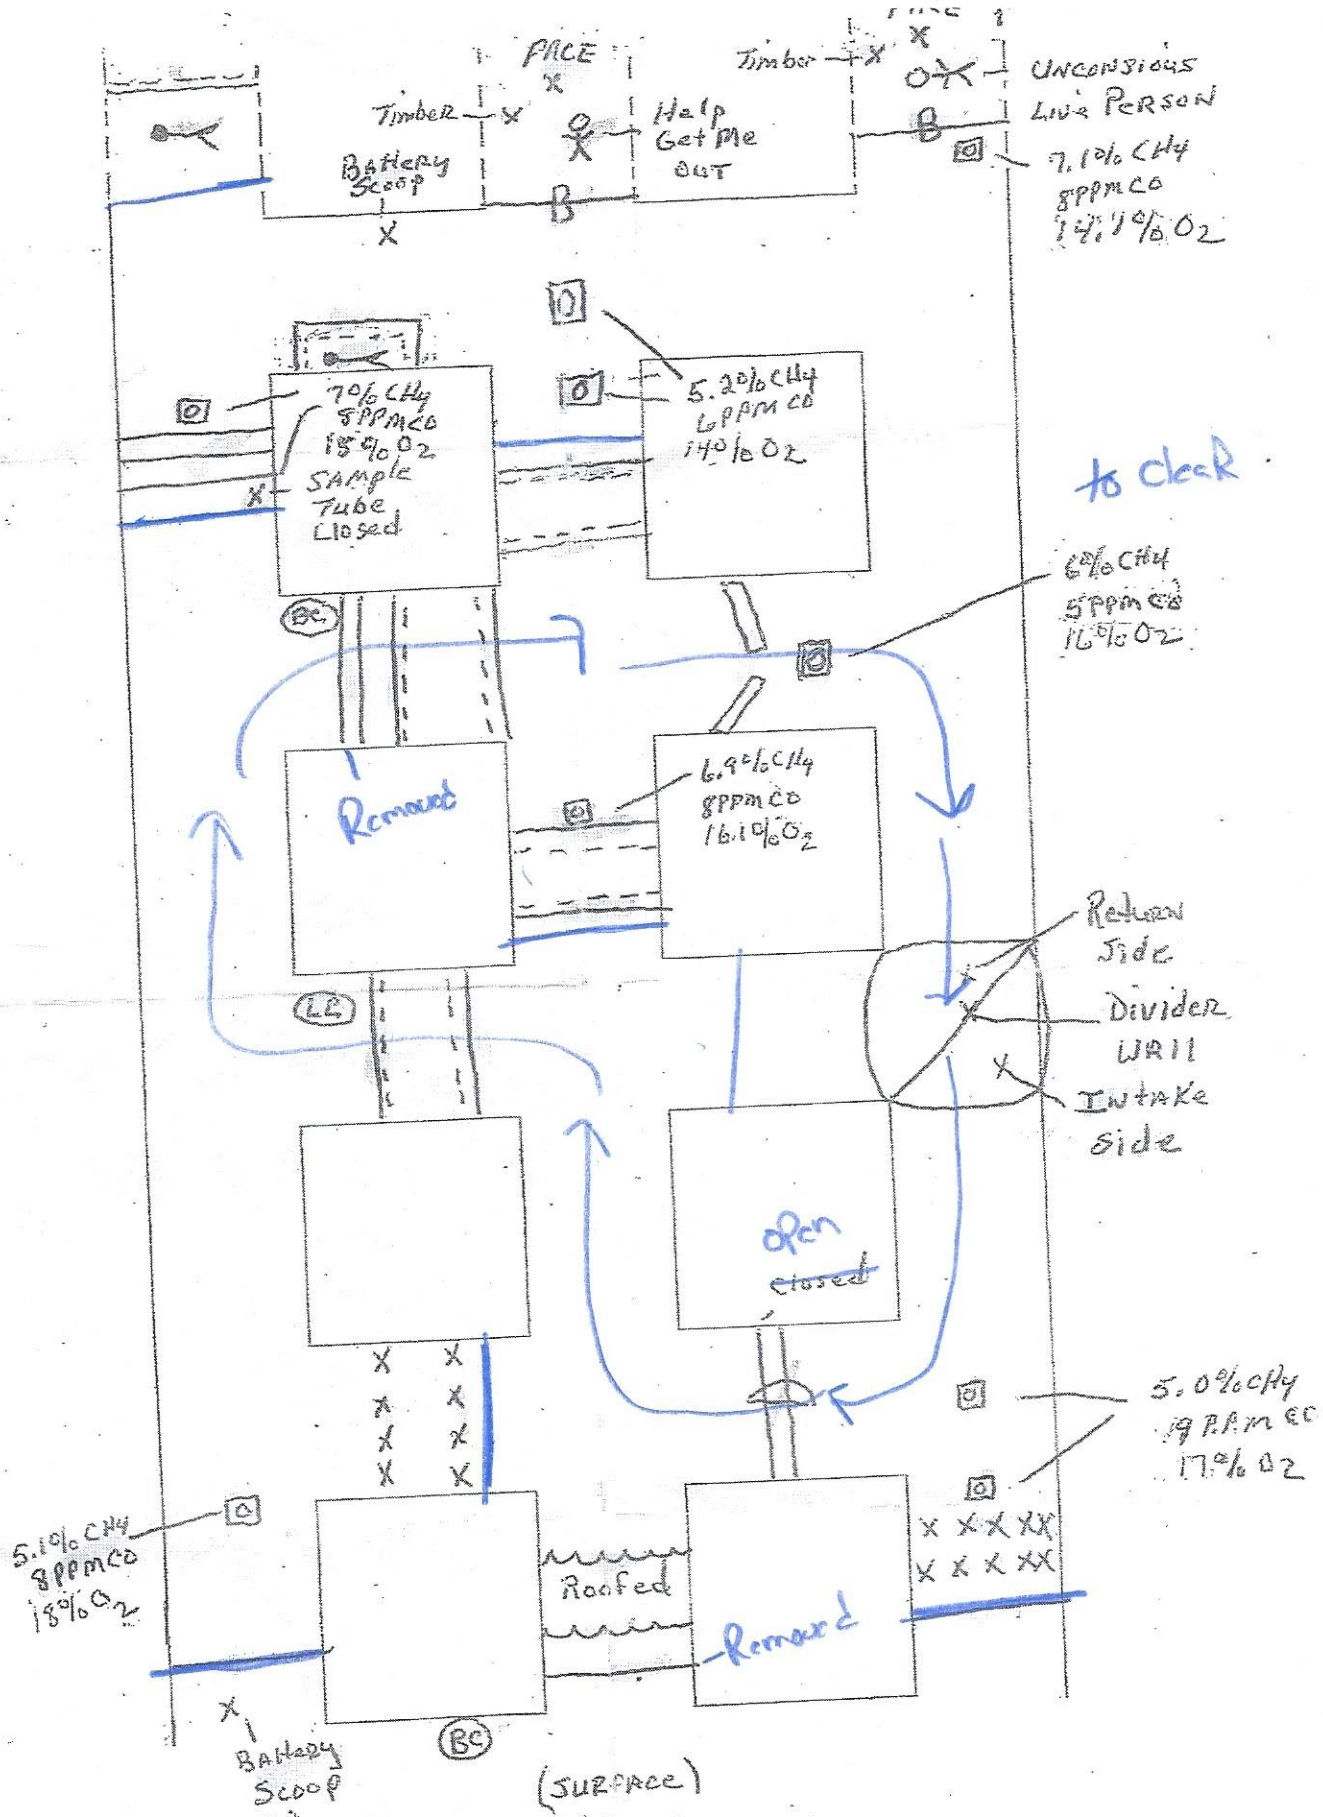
FACE
X
Timber
X
Timber
X
Help Get Me Out
B
Battery Scoop
X
B
Timber
X
UNCONSIOUS Live PERSON
B
7.1% $CH_4$
8PPM CO
14.1% $O_2$
0
0
5.2% $CH_4$
6PPM CO
14% $O_2$
0
7% $CH_4$
8PPM CO
18% $O_2$
X
SAMPLE Tube Closed
to CleaR
6% $CH_4$
5PPM CO
16% $O_2$
BC
0
Removed
0
6.9% $CH_4$
8PPM CO
16.1% $O_2$
Return Side
Divider Wall
Intake Side
X
X
X
LL
Open
closed
X X
X X
X X
X X
0
5.0% $CH_4$
19 P.P.M CO
17% $O_2$
0
0
5.1% $CH_4$
8PPM CO
18% $O_2$
X X X XX
X X X XX
Roofed
Removed
X
Battery Scoop
BC
(SURFACE)